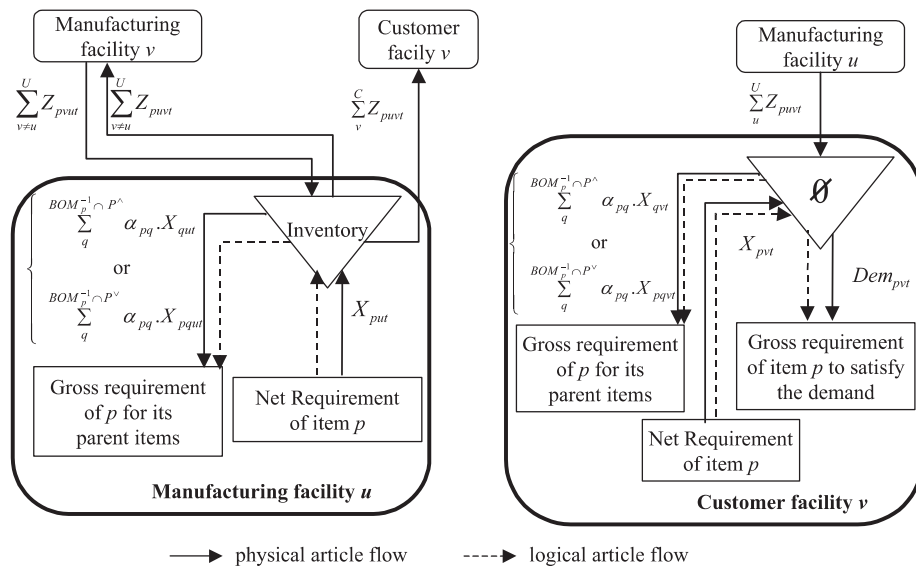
Manufacturing facility $v$

Customer facily $v$

$\sum_{v \neq u}^{U} Z_{pvut}$

$\sum_{v \neq u}^{U} Z_{puvt}$

$\sum_{v}^{C} Z_{puvt}$

$\sum_{q}^{BOM_p^{-1} \cap P^{\wedge}} \alpha_{pq} . X_{qut}$

or

$\sum_{q}^{BOM_p^{-1} \cap P^{\vee}} \alpha_{pq} . X_{pqut}$

Inventory

$X_{put}$

Gross requirement of $p$ for its parent items

Net Requirement of item $p$

Manufacturing facility $u$

Manufacturing facility $u$

$\sum_{u}^{U} Z_{puvt}$

$\sum_{q}^{BOM_p^{-1} \cap P^{\wedge}} \alpha_{pq} . X_{qvt}$

or

$\sum_{q}^{BOM_p^{-1} \cap P^{\vee}} \alpha_{pq} . X_{pqvt}$

Ø

$X_{pvt}$

$Dem_{pvt}$

Gross requirement of $p$ for its parent items

Gross requirement of item $p$ to satisfy the demand

Net Requirement of item $p$

Customer facility $v$

physical article flow

logical article flow